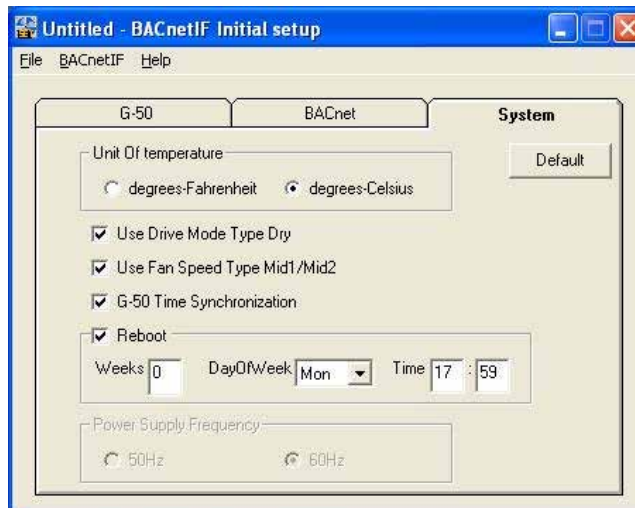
Untitled - BACnetIF Initial setup

File BACnetIF Help

G-50 BACnet System

Unit Of temperature

degrees-Fahrenheit degrees-Celsius

Default

Use Drive Mode Type Dry

Use Fan Speed Type Mid1/Mid2

G-50 Time Synchronization

Reboot

Weeks 0 DayOfWeek Mon Time 17 : 59

Power Supply Frequency

50Hz 60Hz